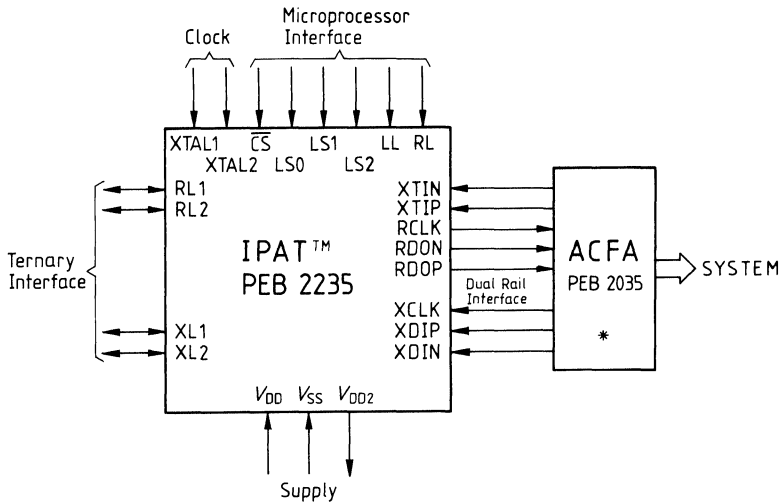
Clock

Microprocessor Interface

XTAL1
XTAL2
$\overline{CS}$
LS0
LS1
LS2
LL
RL

RL1
RL2

Ternary Interface

XL1
XL2

IPAT™
PEB 2235

XTIN
XTIP
RCLK
RDON
RDOP
Dual Rail Interface
XCLK
XDIP
XDIN

ACFA
PEB 2035
*

SYSTEM

$V_{DD}$ $V_{SS}$ $V_{DD2}$

Supply